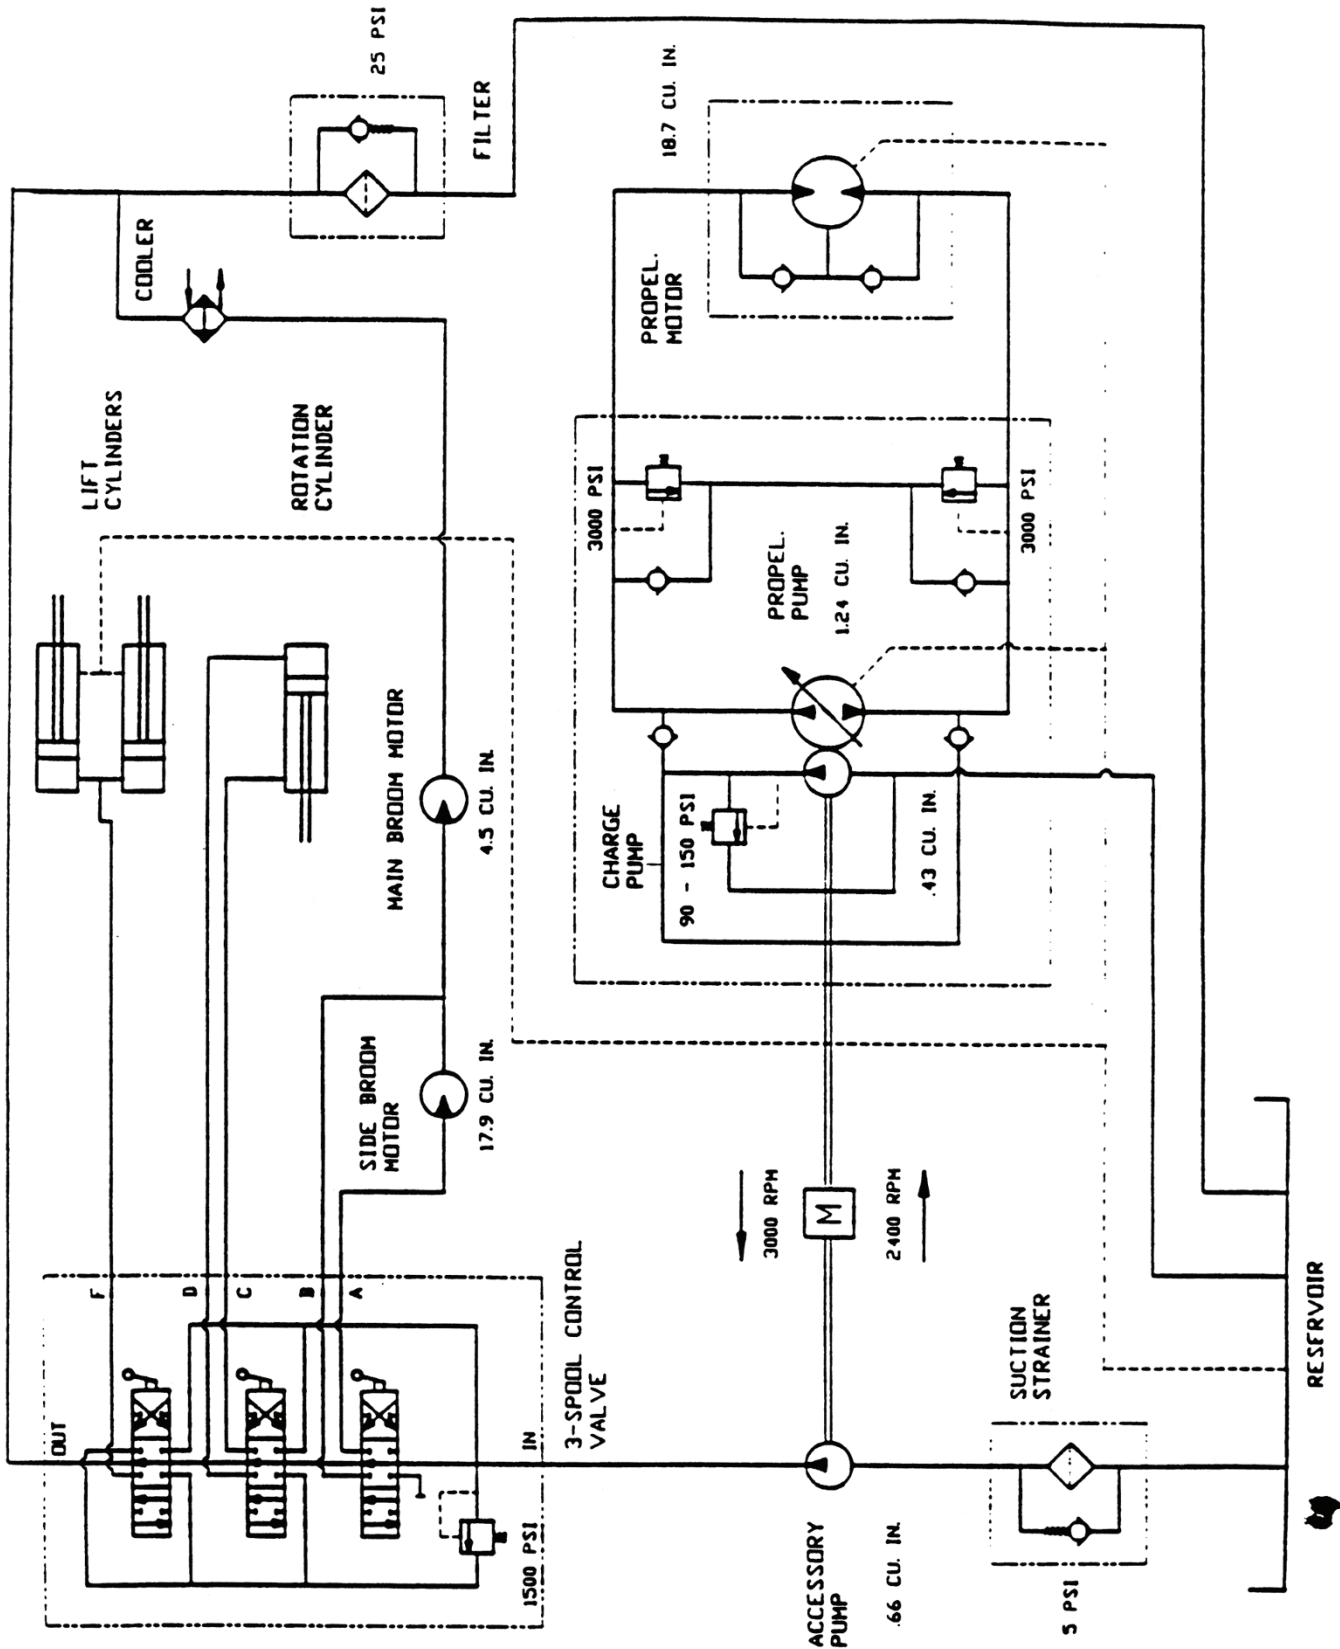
25 PSI
FILTER
18.7 CU. IN.
COOLER
PROPEL. MOTOR
LIFT CYLINDERS
ROTATION CYLINDER
3000 PSI
PROPEL. PUMP
1.24 CU. IN.
3000 PSI
MAIN BROOM MOTOR
4.5 CU. IN.
CHARGE PUMP
90 - 150 PSI
.43 CU. IN.
SIDE BROOM MOTOR
17.9 CU. IN.
3000 RPM
M
2400 RPM
F
D
C
B
A
3-SPOOL CONTROL VALVE
OUT
IN
1500 PSI
ACCESSORY PUMP
.66 CU. IN.
SUCTION STRAINER
5 PSI
RESERVOIR